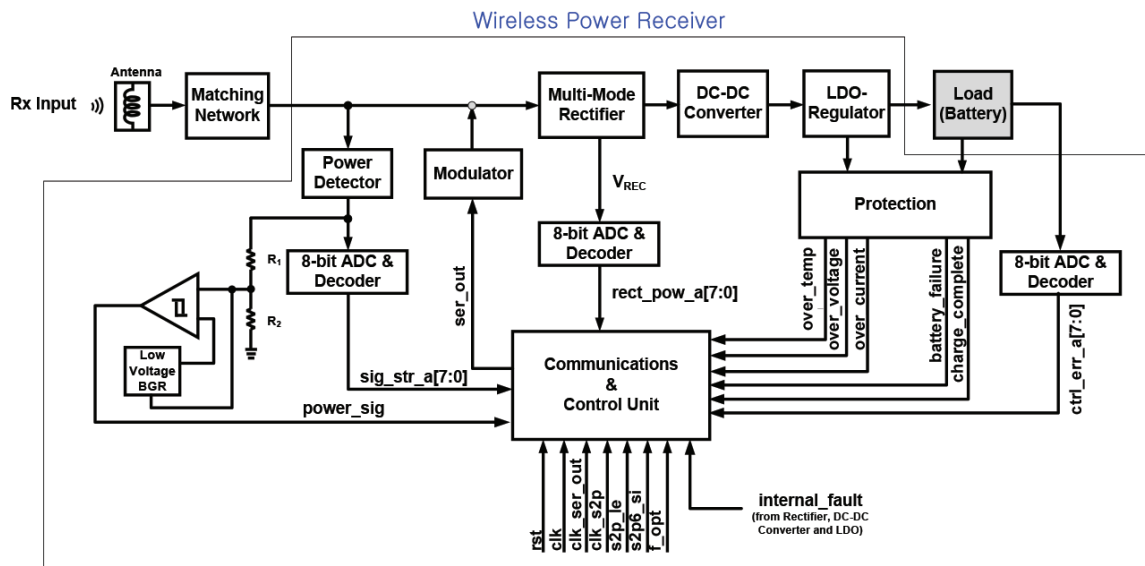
Wireless Power Receiver

Rx Input

Antenna

Matching Network

Power Detector

Modulator

Multi-Mode Rectifier

DC-DC Converter

LDO-Regulator

Load (Battery)

$V_{REC}$

Protection

8-bit ADC & Decoder

8-bit ADC & Decoder

8-bit ADC & Decoder

$R_1$

$R_2$

Low Voltage BGR

ser_out

rect_pow_a[7:0]

over_temp

over_voltage

over_current

battery_failure

charge_complete

ctrl_err_a[7:0]

sig_str_a[7:0]

power_sig

Communications & Control Unit

rst

clk

clk_ser_out

clk_s2p

s2p_le

s2p6_si

f_opt

internal_fault
(from Rectifier, DC-DC Converter and LDO)